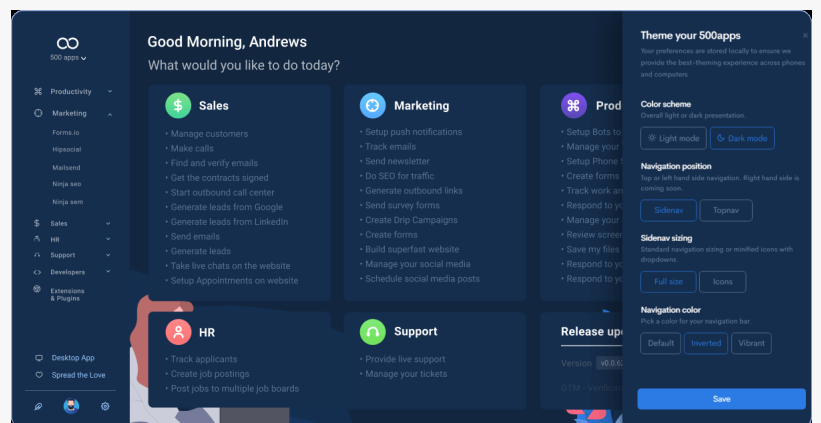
500 apps

Productivity
Marketing
Forms.io
Hipsocial
Mailsend
Ninja seo
Ninja sem
Sales
HR
Support
Developers
Extensions & Plugins

Desktop App
Spread the Love

Good Morning, Andrews
What would you like to do today?

Sales
Manage customers
Make calls
Find and verify emails
Get the contracts signed
Start outbound call center
Generate leads from Google
Generate leads from LinkedIn
Send emails
Generate leads
Take live chats on the website
Setup Appointments on website

Marketing
Setup push notifications
Track emails
Send newsletter
Do SEO for traffic
Generate outbound links
Send survey forms
Create Drip Campaigns
Create forms
Build superfast website
Manage your social media
Schedule social media posts

Prod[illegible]
Setup Bots to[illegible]
Manage your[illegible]
Setup Phone S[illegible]
Create forms
Track work an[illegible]
Respond to yo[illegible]
Manage your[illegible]
Review screen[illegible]
Save my files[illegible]
Respond to yo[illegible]
Respond to yo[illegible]

HR
Track applicants
Create job postings
Post jobs to multiple job boards

Support
Provide live support
Manage your tickets

Release up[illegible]
Version v0.0.6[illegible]
GTM - Verific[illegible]

Theme your 500apps
Your preferences are stored locally to ensure we provide the best-theming experience across phones and computers.

Color scheme
Overall light or dark presentation.
Light mode
Dark mode

Navigation position
Top or left hand side navigation. Right hand side is coming soon.
Sidenav
Topnav

Sidenav sizing
Standard navigation sizing or minified icons with dropdowns.
Full size
Icons

Navigation color
Pick a color for your navigation bar.
Default
Inverted
Vibrant

Save